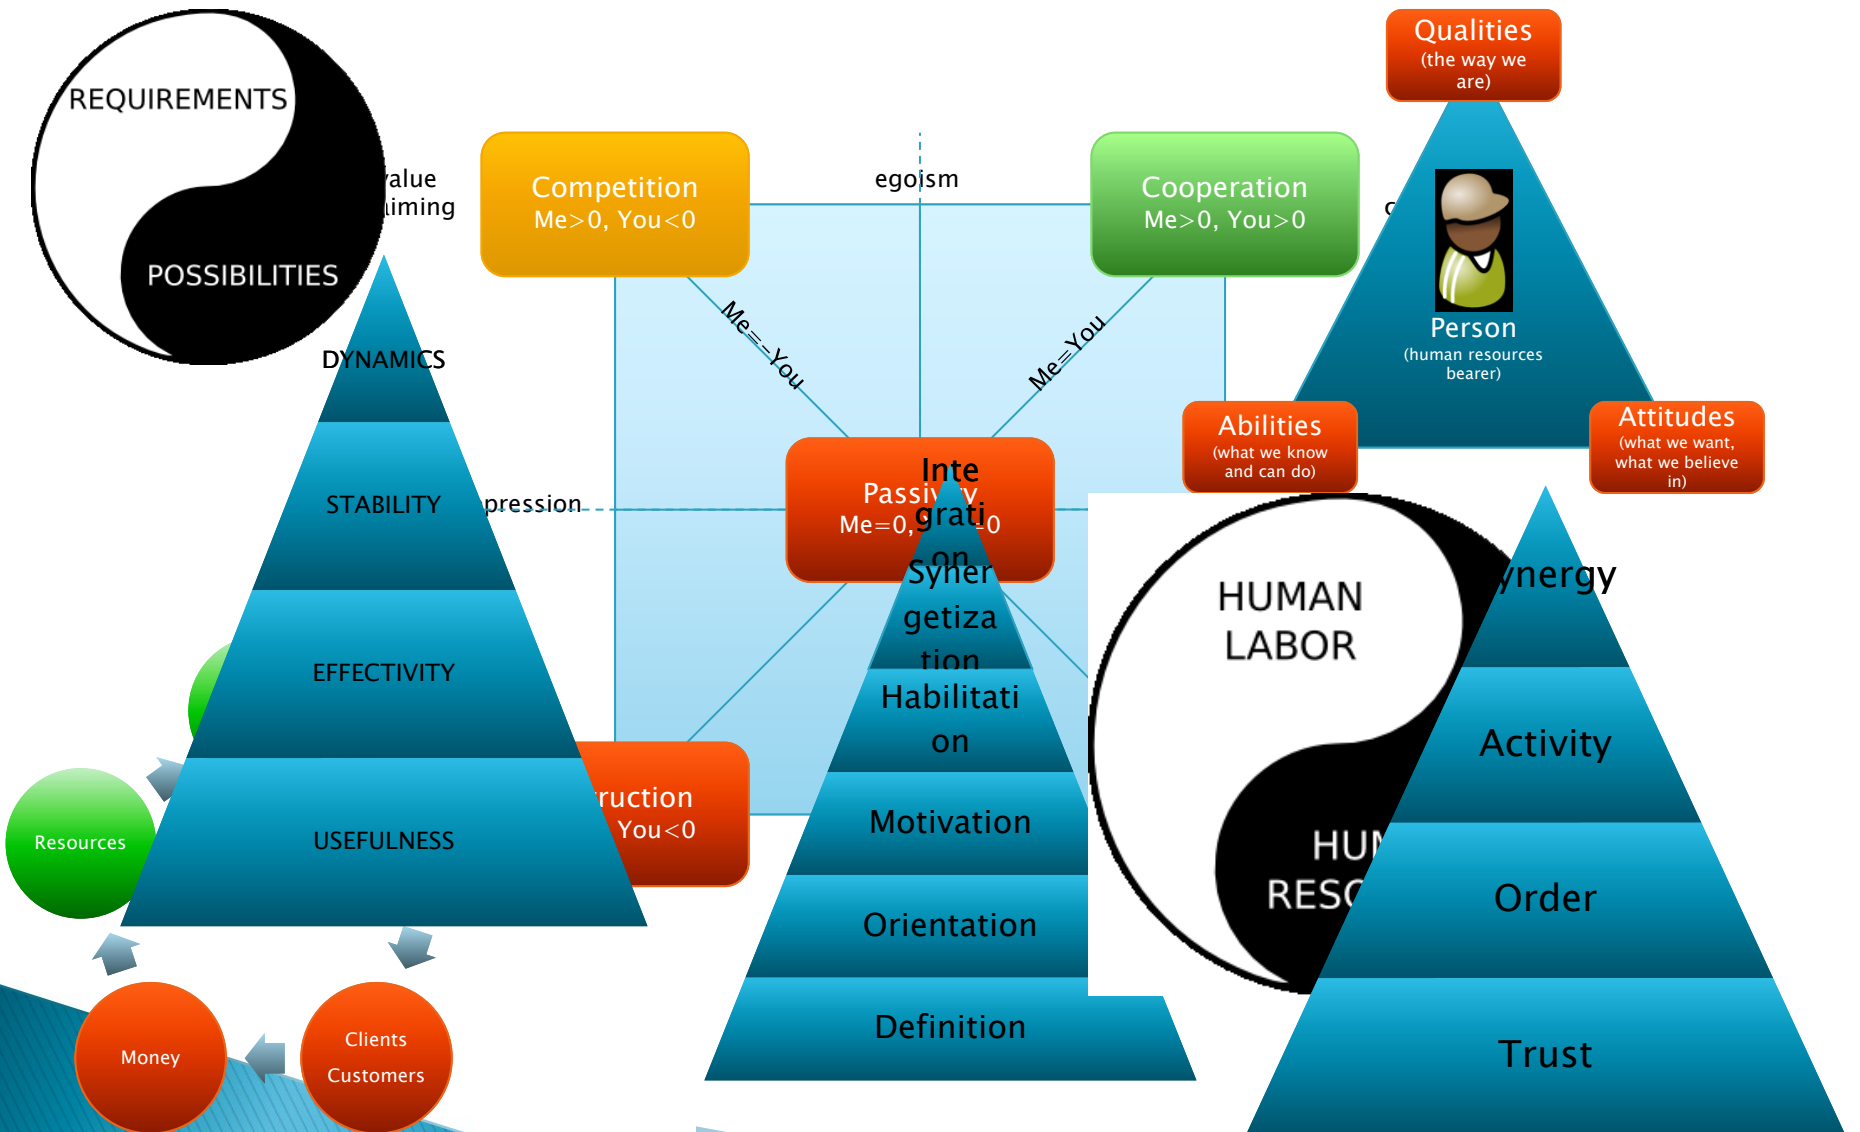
REQUIREMENTS

POSSIBILITIES

value
timing

Competition
Me>0, You<0

egoism

Cooperation
Me>0, You>0

Qualities
(the way we are)

Person
(human resources bearer)

Abilities
(what we know and can do)

Attitudes
(what we want, what we believe in)

Me=-You

Me=You

DYNAMICS

STABILITY

pression

EFFECTIVITY

USEFULNESS

Passivity
Me=0, You=0

Integration

Synergetization

Habilitation

Motivation

Orientation

Definition

ruction
You<0

Resources

Money

Clients
Customers

HUMAN LABOR

HUM
RESO

ynergy

Activity

Order

Trust